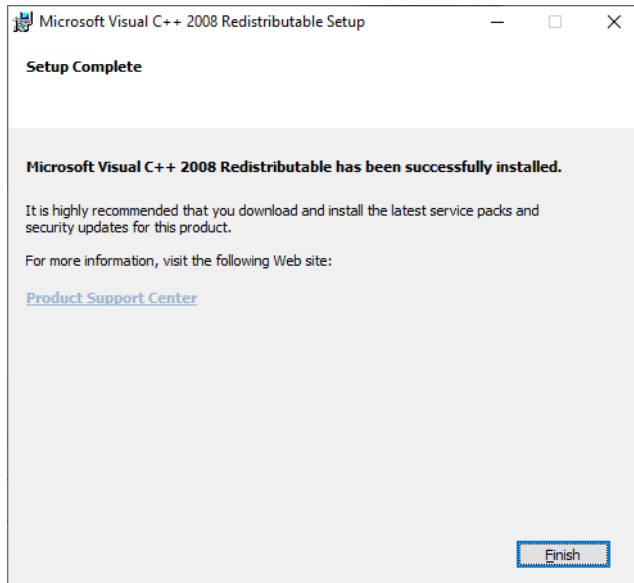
Microsoft Visual C++ 2008 Redistributable Setup

Setup Complete

Microsoft Visual C++ 2008 Redistributable has been successfully installed.

It is highly recommended that you download and install the latest service packs and security updates for this product.

For more information, visit the following Web site:

Product Support Center

Finish